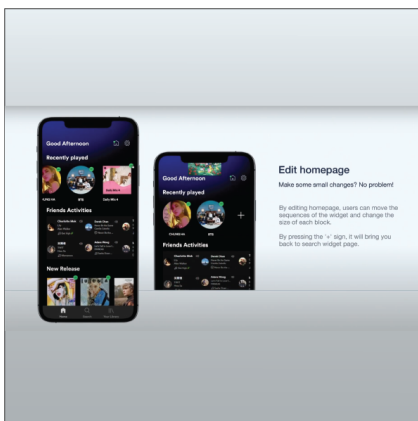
Good Afternoon

Recently played

BTS

Friends Activities

New Release

Good Afternoon

Recently played

BTS

+

Friends Activities

Edit homepage

Make some small changes? No problem!

By editing homepage, users can move the sequences of the widget and change the size of each block.

By pressing the '+' sign, it will bring you back to search widget page.